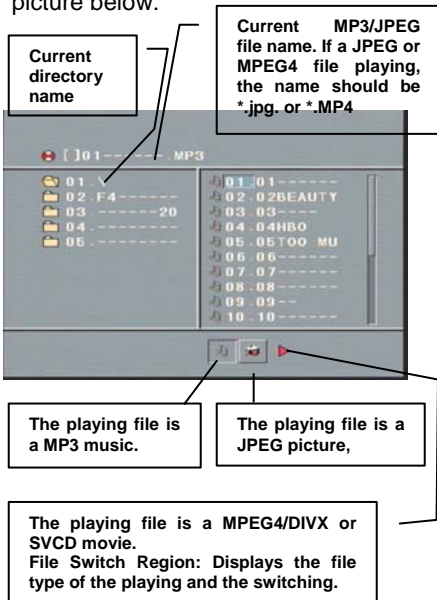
picture below.

Current directory name

Current MP3/JPEG file name. If a JPEG or MPEG4 file playing, the name should be *.jpg. or *.MP4

[]01-------.MP3

01.
02.F4------
03.-------20
04.---------
05.---------

01.01------
02.02BEAUTY
03.03------
04.04HBO
05.05TOO MU
06.06------
07.07------
08.08------
09.09--
10.10------

The playing file is a MP3 music.

The playing file is a JPEG picture,

The playing file is a MPEG4/DIVX or SVCD movie.
File Switch Region: Displays the file type of the playing and the switching.